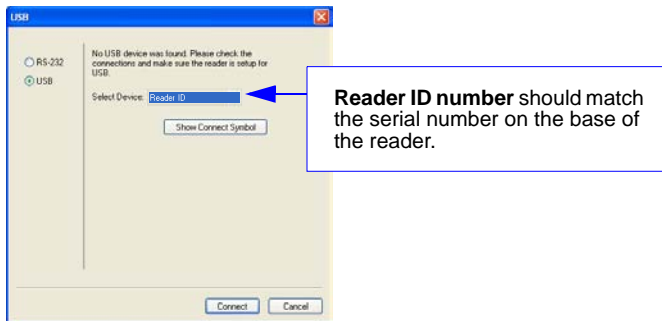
USB

RS-232
USB

No USB device was found. Please check the connections and make sure the reader is setup for USB.

Select Device: Reader ID

Show Connect Symbol

Connect
Cancel

**Reader ID number** should match the serial number on the base of the reader.